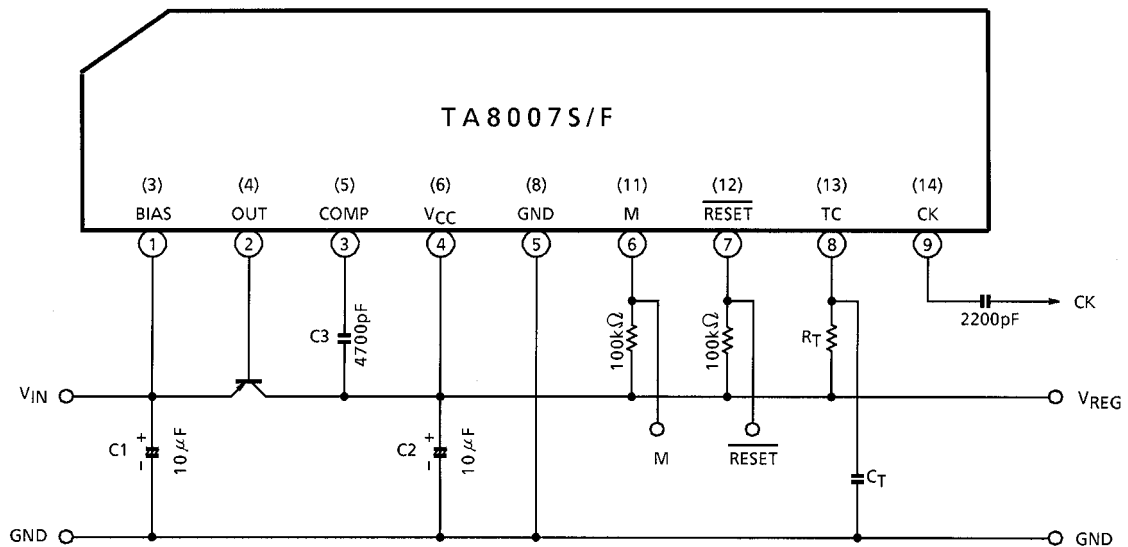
TA8007S/F

(3) BIAS 1
(4) OUT 2
(5) COMP 3
(6) $V_{CC}$ 4
(8) GND 5
(11) M 6
(12) $\overline{RESET}$ 7
(13) TC 8
(14) CK 9

CK
2200pF
C3
4700pF
100kΩ
100kΩ
$R_T$
$V_{IN}$
$V_{REG}$
C1
+
-
10μF
C2
+
-
10μF
M
$\overline{RESET}$
$C_T$
GND
GND